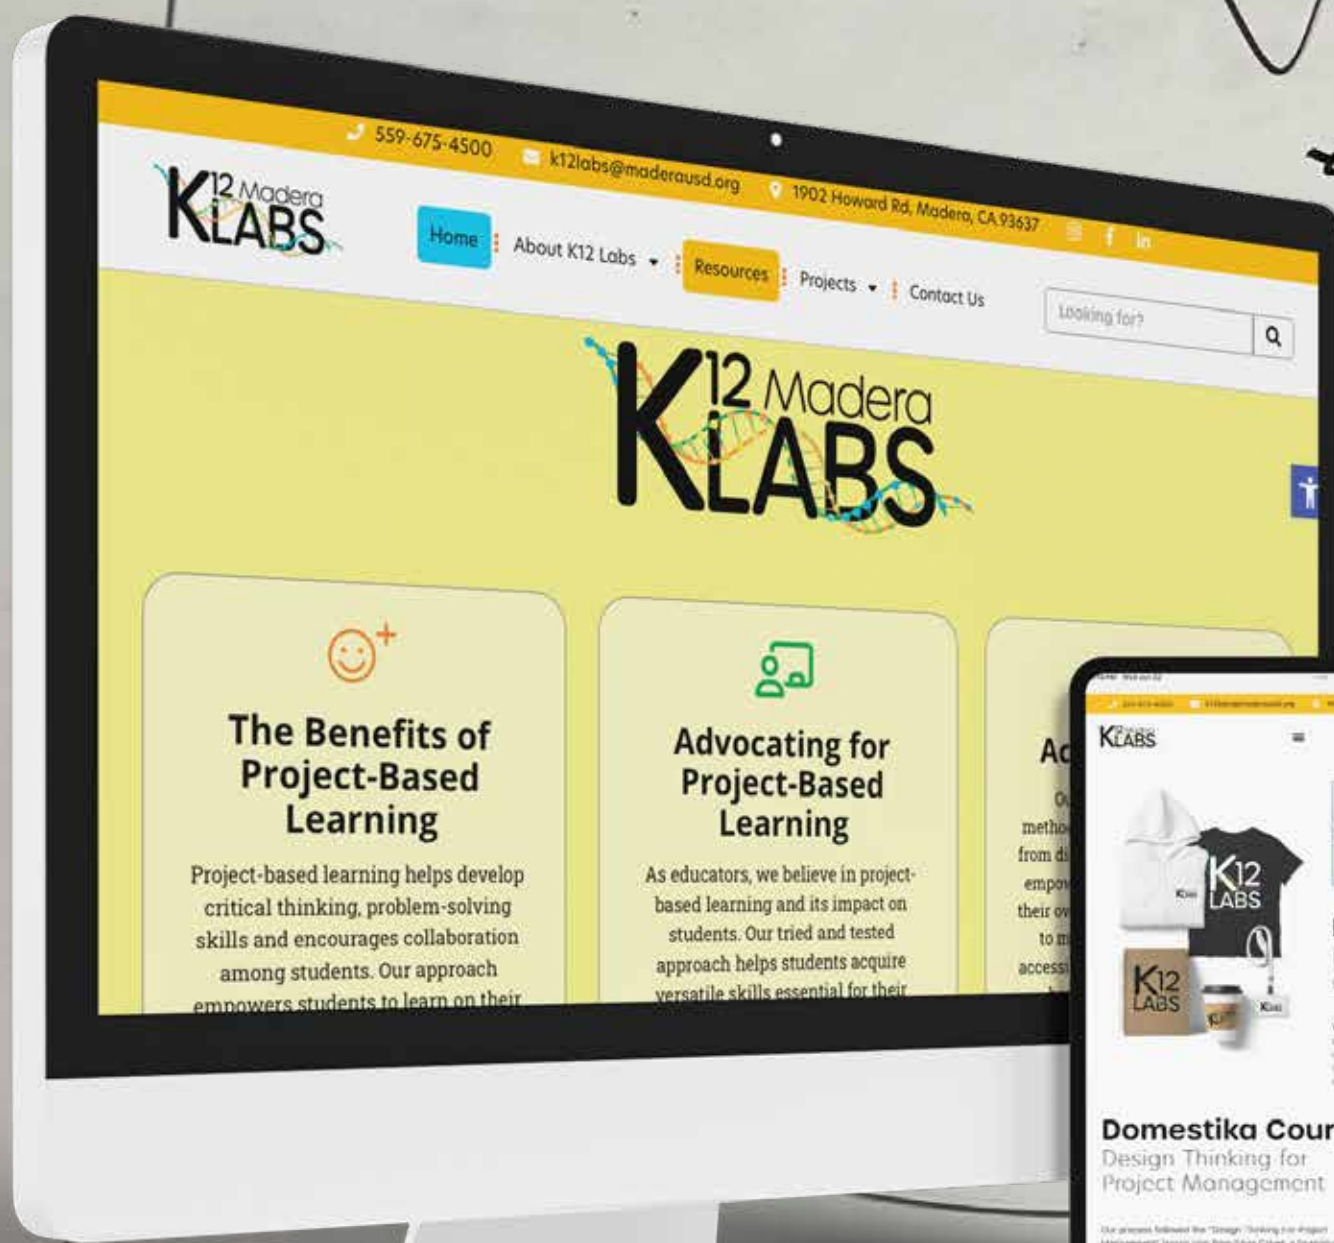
559-675-4500 k12labs@maderausd.org 1902 Howard Rd, Madera, CA 93637

K12 Madera LABS

Home About K12 Labs Resources Projects Contact Us

Looking for?

K12 Madera LABS

The Benefits of Project-Based Learning

Project-based learning helps develop critical thinking, problem-solving skills and encourages collaboration among students. Our approach empowers students to learn on their

Advocating for Project-Based Learning

As educators, we believe in project-based learning and its impact on students. Our tried and tested approach helps students acquire versatile skills essential for their

Ac

Ou metho from di empo their ov to m accessi

K12 LABS

K12 LABS

K12 LABS

Domestika Cour

Design Thinking for Project Management